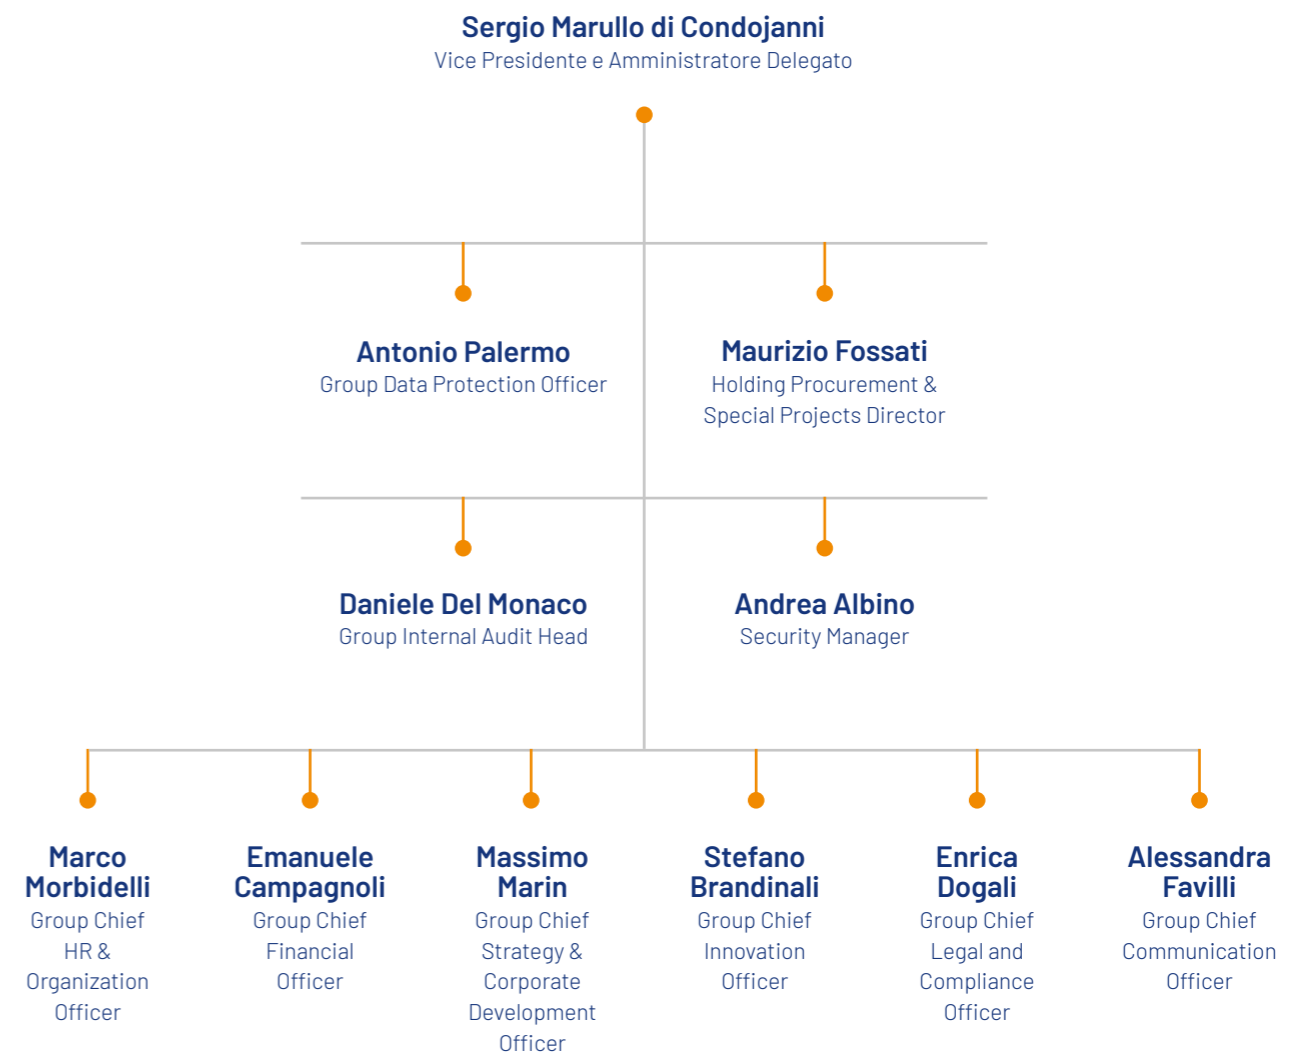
Sergio Marullo di Condojanni
Vice Presidente e Amministratore Delegato

Antonio Palermo
Group Data Protection Officer

Maurizio Fossati
Holding Procurement & Special Projects Director

Daniele Del Monaco
Group Internal Audit Head

Andrea Albino
Security Manager

Marco Morbidelli
Group Chief HR & Organization Officer

Emanuele Campagnoli
Group Chief Financial Officer

Massimo Marin
Group Chief Strategy & Corporate Development Officer

Stefano Brandinali
Group Chief Innovation Officer

Enrica Dogali
Group Chief Legal and Compliance Officer

Alessandra Favilli
Group Chief Communication Officer